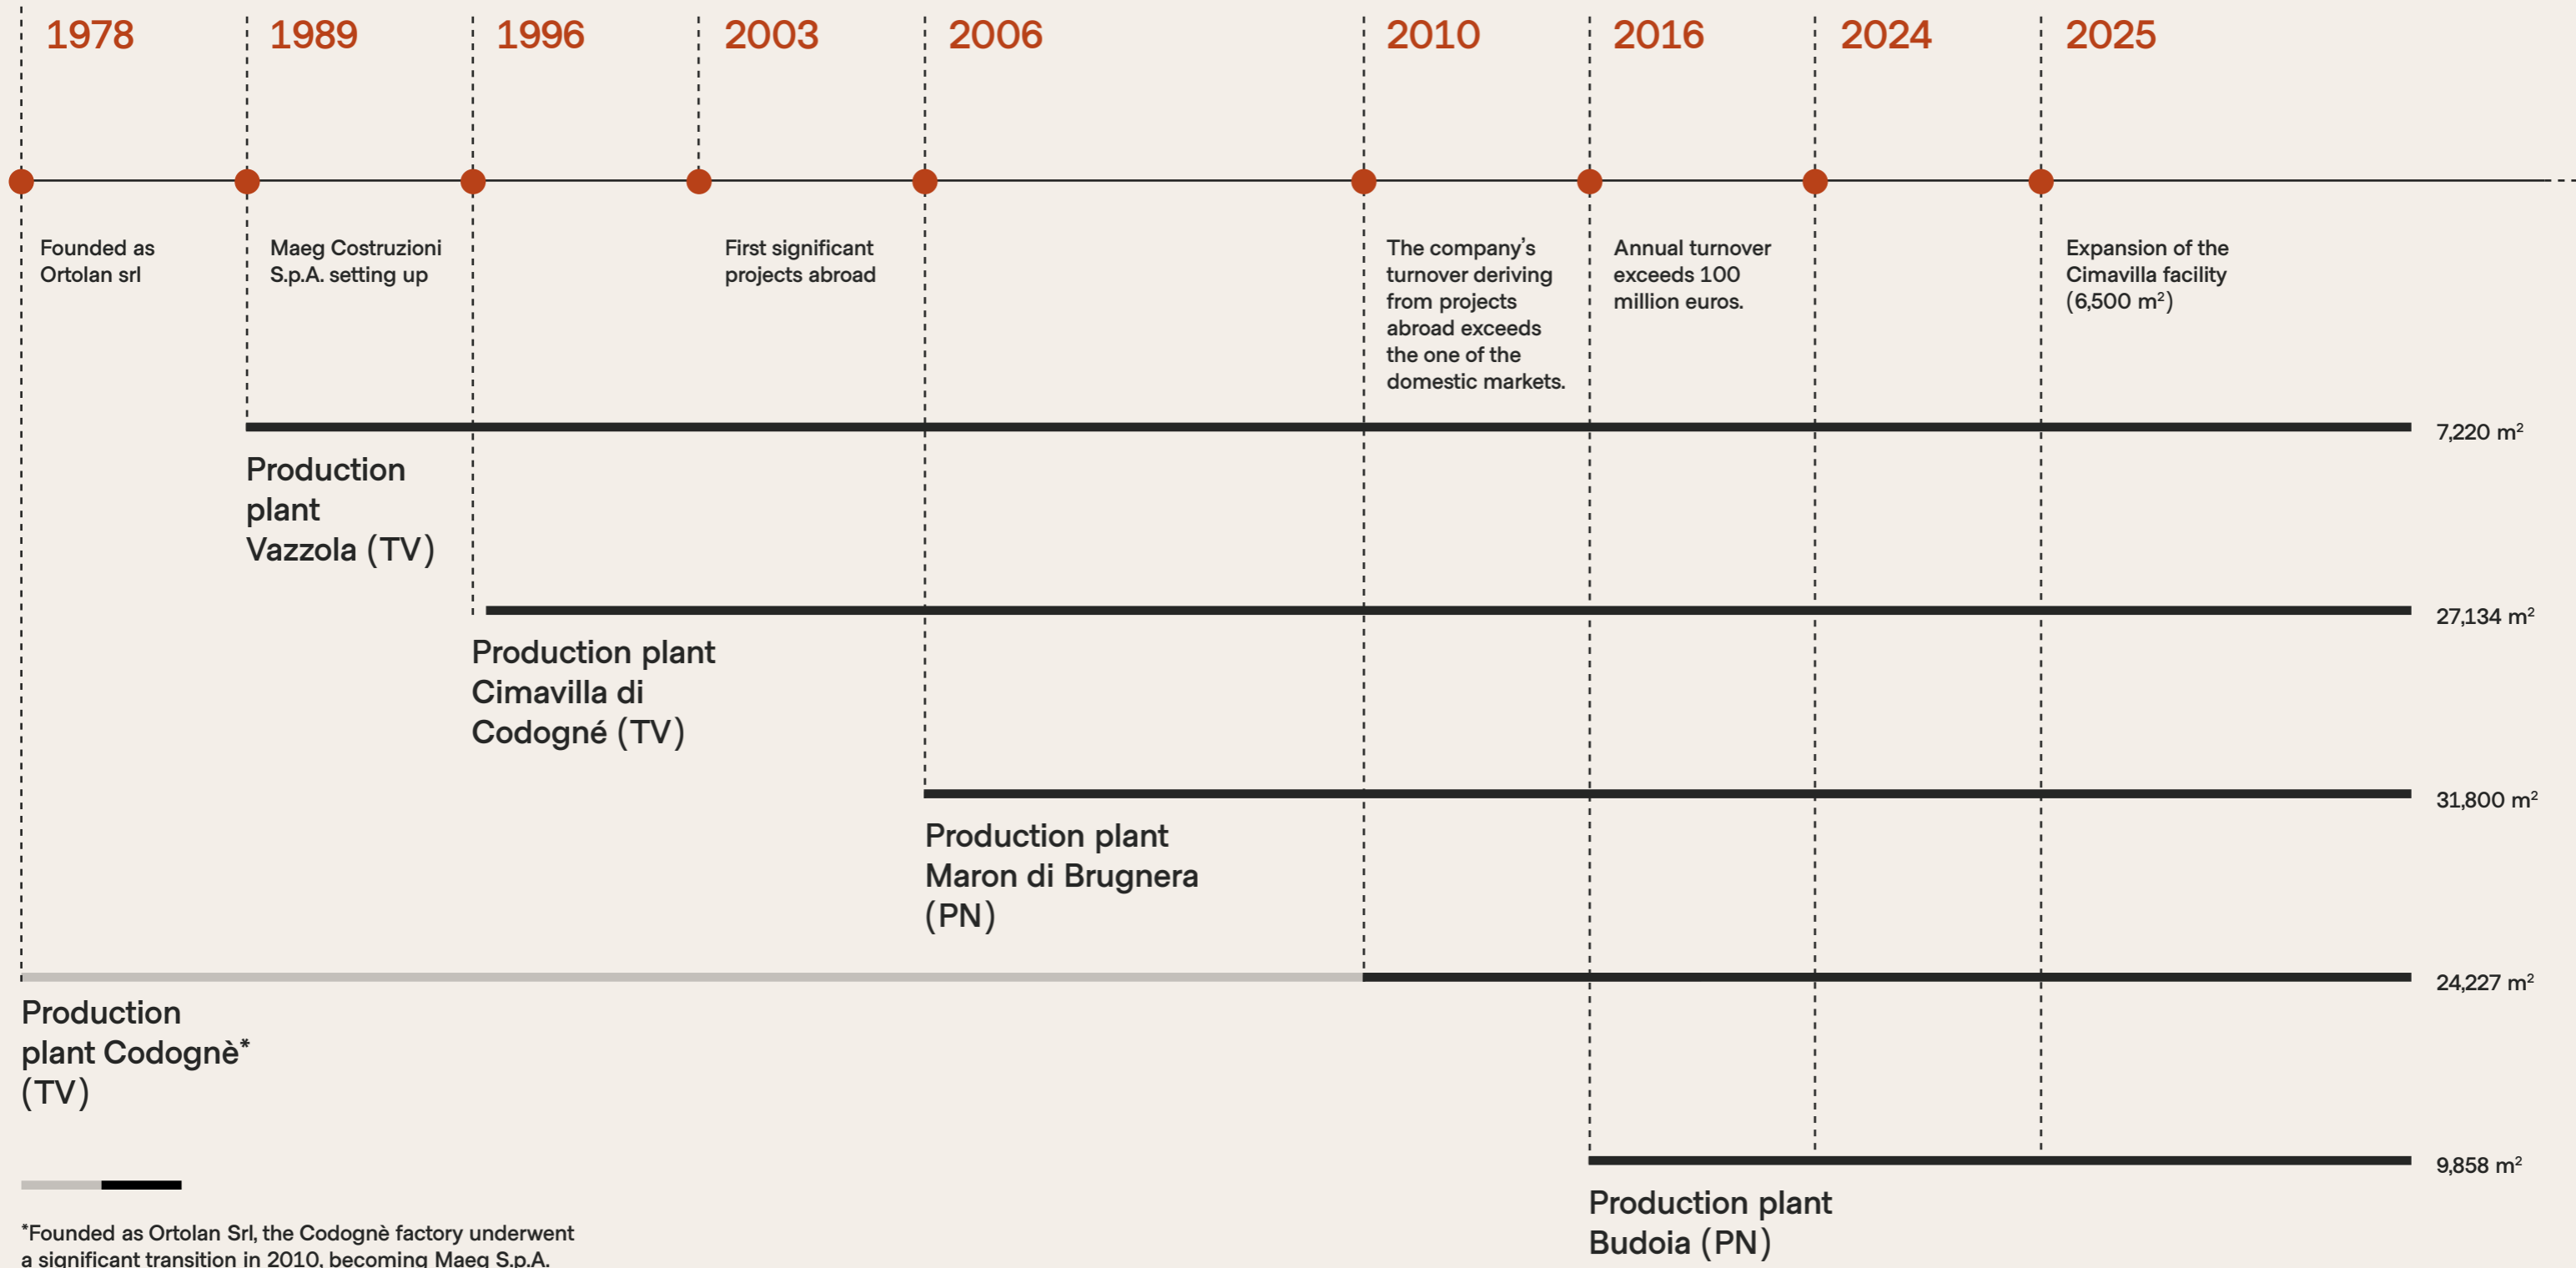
1978

Founded as Ortolan srl

1989

Maeg Costruzioni S.p.A. setting up

1996

2003

First significant projects abroad

2006

2010

The company's turnover deriving from projects abroad exceeds the one of the domestic markets.

2016

Annual turnover exceeds 100 million euros.

2024

2025

Expansion of the Cimavilla facility (6,500 m$^2$)

Production plant Vazzola (TV)

7,220 m$^2$

Production plant Cimavilla di Codogné (TV)

27,134 m$^2$

Production plant Maron di Brugnera (PN)

31,800 m$^2$

Production plant Codognè* (TV)

24,227 m$^2$

Production plant Budoia (PN)

9,858 m$^2$

*Founded as Ortolan Srl, the Codognè factory underwent a significant transition in 2010, becoming Maeg S.p.A.